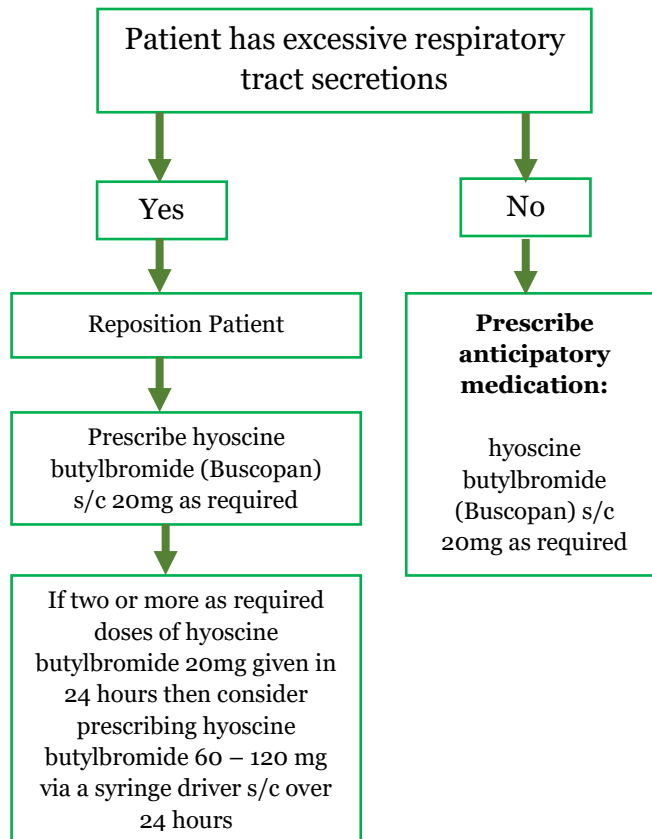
Patient has excessive respiratory tract secretions

Yes

No

Reposition Patient

Prescribe hyoscine butylbromide (Buscopan) s/c 20mg as required

If two or more as required doses of hyoscine butylbromide 20mg given in 24 hours then consider prescribing hyoscine butylbromide 60 – 120 mg via a syringe driver s/c over 24 hours

**Prescribe anticipatory medication:**

hyoscine butylbromide (Buscopan) s/c 20mg as required